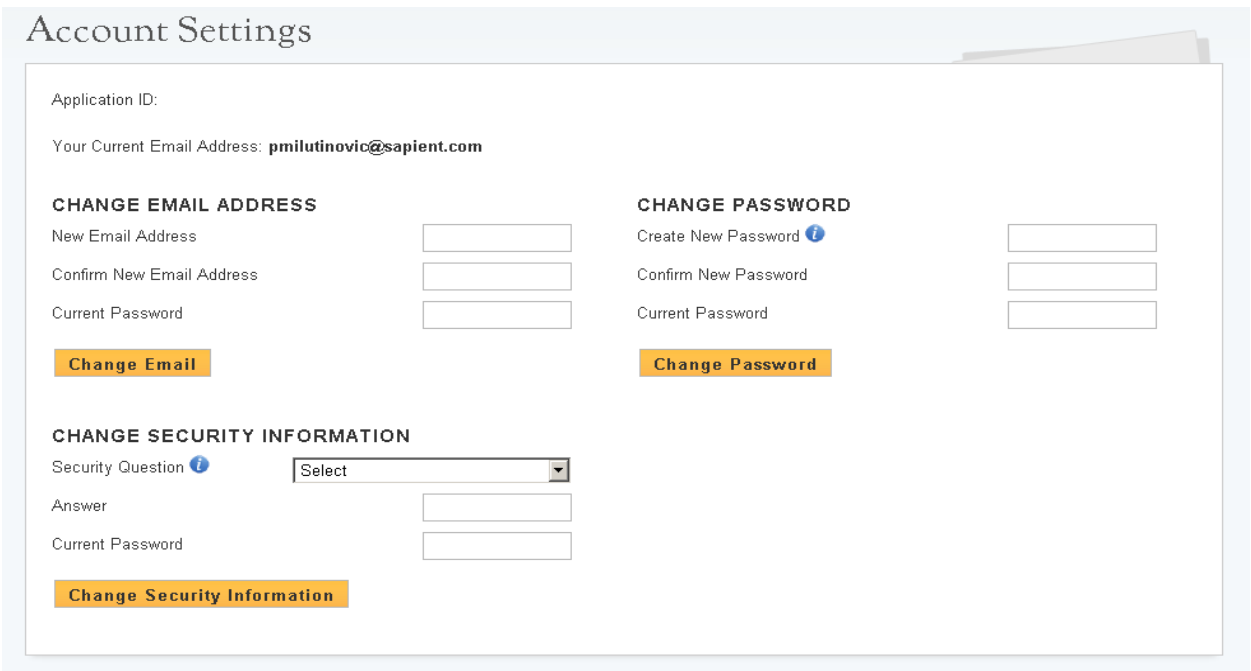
Account Settings

Application ID:

Your Current Email Address: **pmilutinovic@sapient.com**

CHANGE EMAIL ADDRESS

New Email Address

Confirm New Email Address

Current Password

Change Email

CHANGE PASSWORD

Create New Password

Confirm New Password

Current Password

Change Password

CHANGE SECURITY INFORMATION

Security Question

Select

Answer

Current Password

Change Security Information